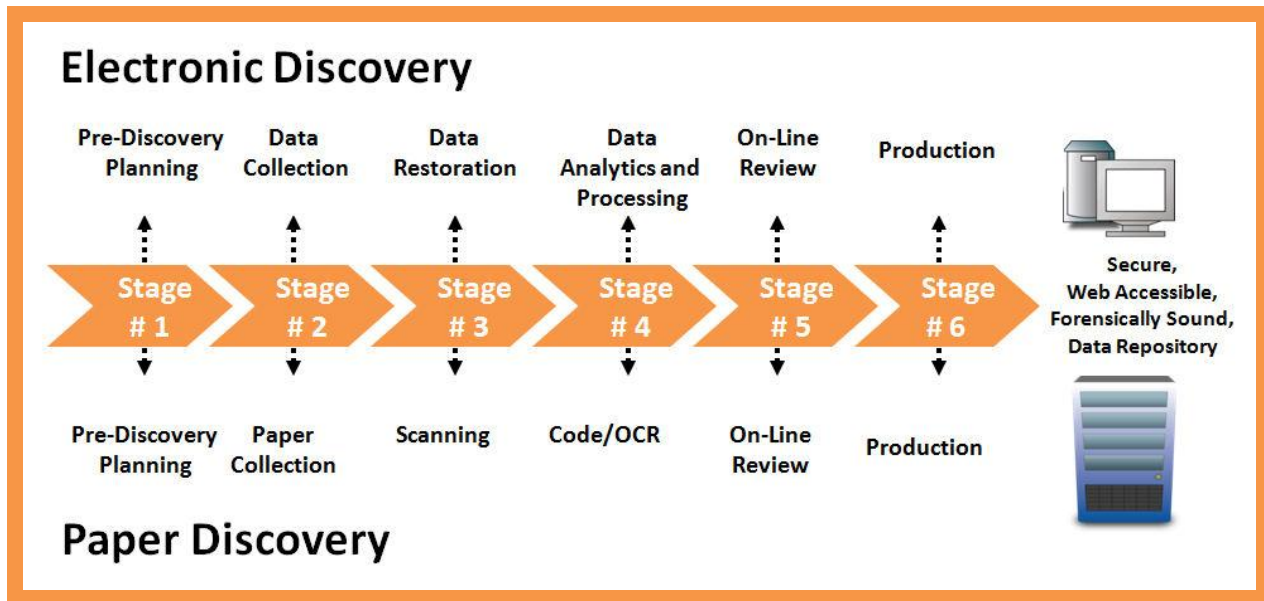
Electronic Discovery

Pre-Discovery Planning

Data Collection

Data Restoration

Data Analytics and Processing

On-Line Review

Production

Stage # 1

Stage # 2

Stage # 3

Stage # 4

Stage # 5

Stage # 6

Secure, Web Accessible, Forensically Sound, Data Repository

Pre-Discovery Planning

Paper Collection

Scanning

Code/OCR

On-Line Review

Production

Paper Discovery